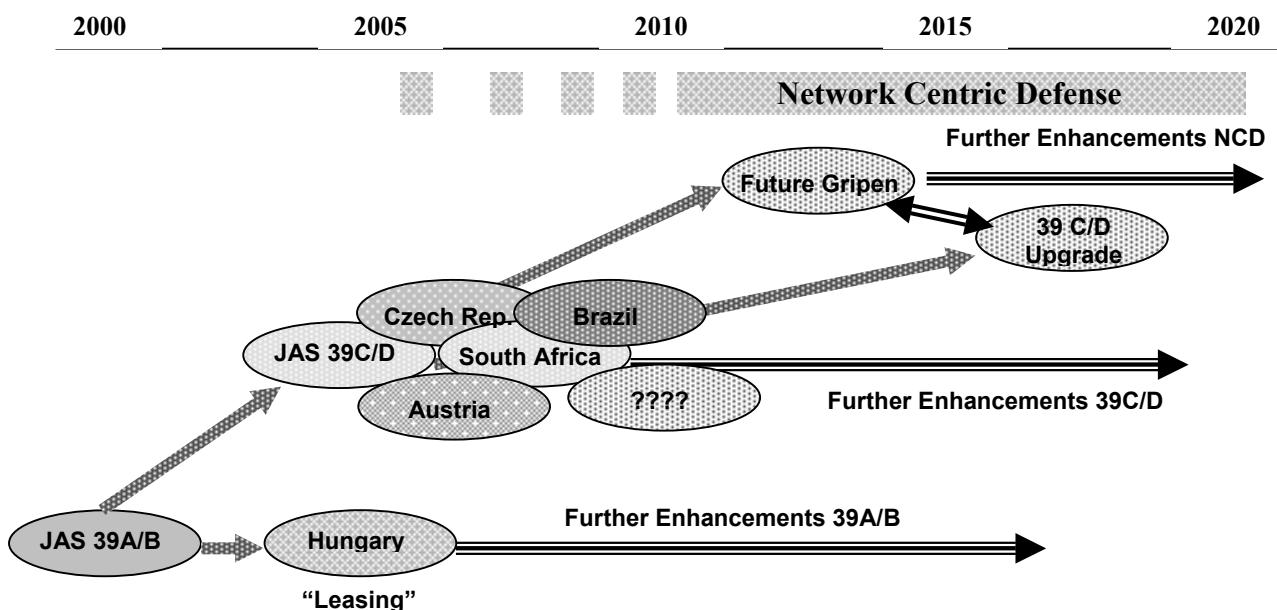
2000 2005 2010 2015 2020

Network Centric Defense

Further Enhancements NCD

Future Gripen

39 C/D Upgrade

Czech Rep.

Brazil

JAS 39C/D

South Africa

Austria

????

Further Enhancements 39C/D

JAS 39A/B

Hungary

"Leasing"

Further Enhancements 39A/B